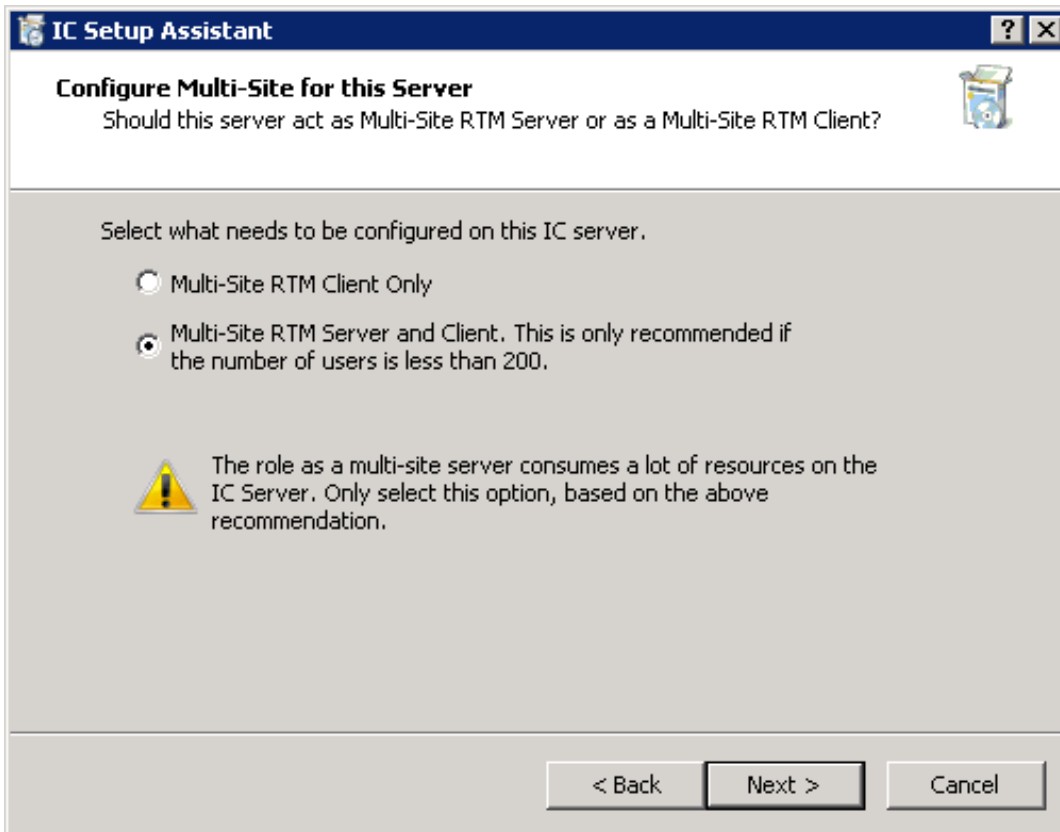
IC Setup Assistant

?

X

Configure Multi-Site for this Server

Should this server act as Multi-Site RTM Server or as a Multi-Site RTM Client?

Select what needs to be configured on this IC server.

Multi-Site RTM Client Only

Multi-Site RTM Server and Client. This is only recommended if the number of users is less than 200.

The role as a multi-site server consumes a lot of resources on the IC Server. Only select this option, based on the above recommendation.

< Back

Next >

Cancel